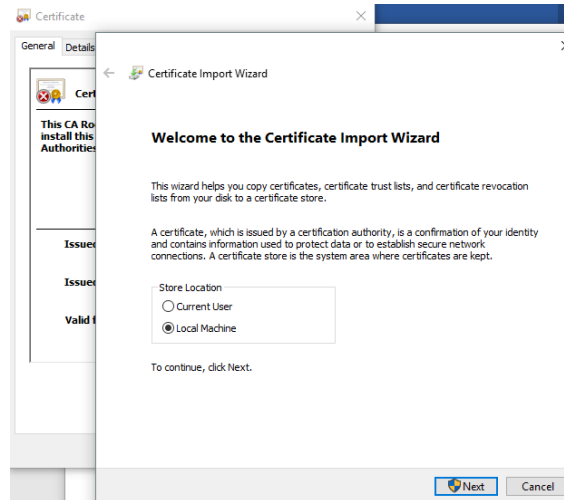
Certificate

General Details

Certi

This CA Ro install this Authorities

Issued

Issued

Valid f

Certificate Import Wizard

Welcome to the Certificate Import Wizard

This wizard helps you copy certificates, certificate trust lists, and certificate revocation lists from your disk to a certificate store.

A certificate, which is issued by a certification authority, is a confirmation of your identity and contains information used to protect data or to establish secure network connections. A certificate store is the system area where certificates are kept.

Store Location
Current User
Local Machine

To continue, click Next.

Next Cancel